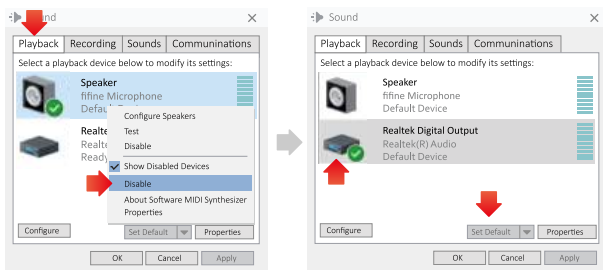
Sound

Playback | Recording | Sounds | Communications

Select a playback device below to modify its settings:

Speaker
fifine Microphone
Default Device

Realtek
Realte
Ready

Configure Speakers
Test
Disable
Show Disabled Devices
Disable
About Software MIDI Synthesizer
Properties

Configure | Set Default | Properties

OK | Cancel | Apply

Sound

Playback | Recording | Sounds | Communications

Select a playback device below to modify its settings:

Speaker
fifine Microphone
Default Device

Realtek Digital Output
Realtek(R) Audio
Default Device

Configure | Set Default | Properties

OK | Cancel | Apply